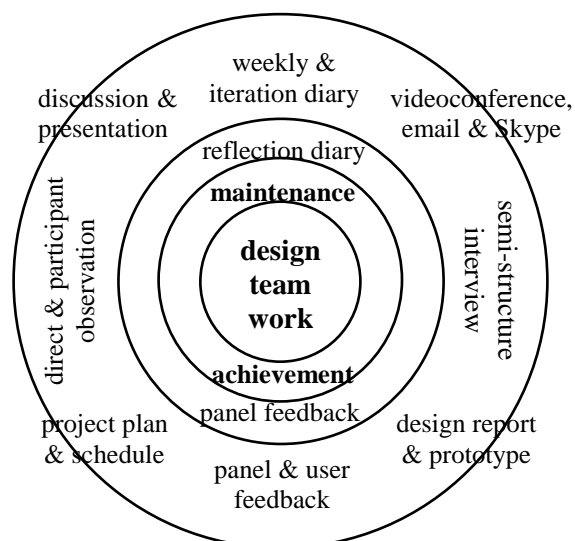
weekly & iteration diary

discussion & presentation

videoconference, email & Skype

reflection diary

maintenance

direct & participant observation

design team work

semi-structure interview

achievement

panel feedback

project plan & schedule

design report & prototype

panel & user feedback